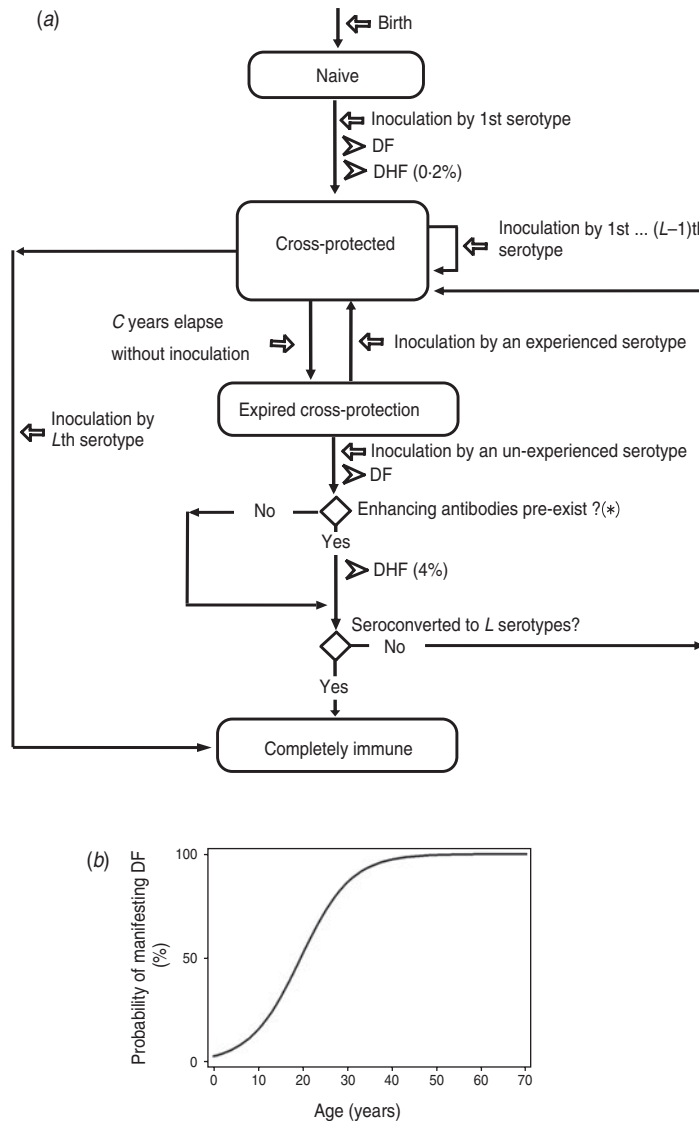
(a)

Birth

Naive

Inoculation by 1st serotype
DF
DHF (0·2%)

Cross-protected

Inoculation by 1st ... (L–1)th serotype

C years elapse without inoculation

Inoculation by an experienced serotype

Expired cross-protection

Inoculation by Lth serotype

Inoculation by an un-experienced serotype
DF

No

Enhancing antibodies pre-exist ?(∗)

Yes

DHF (4%)

Seroconverted to L serotypes?

No

Yes

Completely immune

(b)

Probability of manifesting DF (%)

100

50

0

0 10 20 30 40 50 60 70

Age (years)